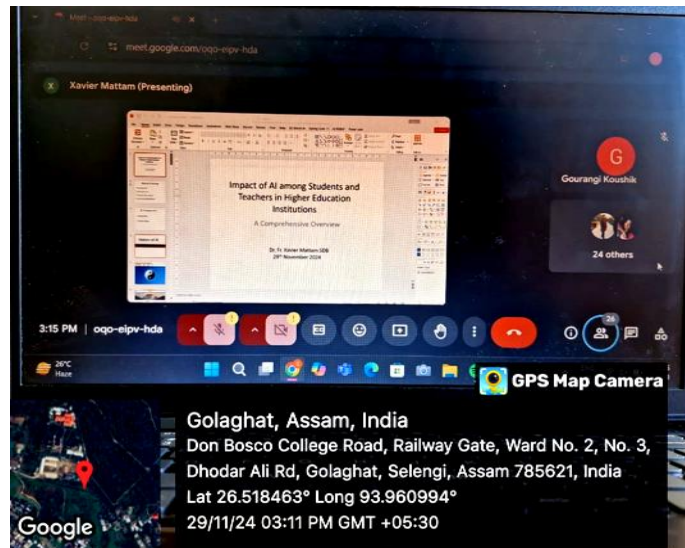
Meet - oqo-eipv-hda

meet.google.com/oqo-eipv-hda

X Xavier Mattam (Presenting)

Impact of AI among Students and Teachers in Higher Education Institutions

A Comprehensive Overview

Dr. Fr. Xavier Mattam SDB
29th November 2024

G
Gourangi Koushik

24 others

3:15 PM | oqo-eipv-hda

26

26°C
Haze

GPS Map Camera

Golaghat, Assam, India
Don Bosco College Road, Railway Gate, Ward No. 2, No. 3, Dhodar Ali Rd, Golaghat, Selengi, Assam 785621, India
Lat 26.518463° Long 93.960994°
29/11/24 03:11 PM GMT +05:30

Google